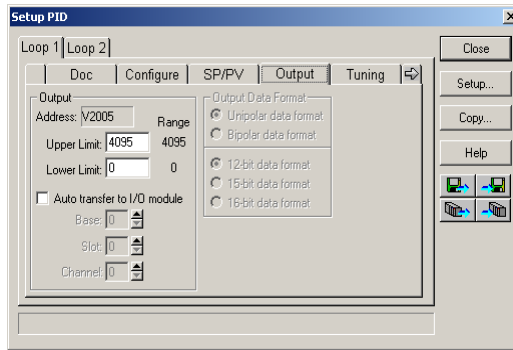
Setup PID

Loop 1 | Loop 2

Doc | Configure | SP/PV | Output | Tuning

Output
Address: V2005
Range
Upper Limit: 4095
4095
Lower Limit: 0
0

Auto transfer to I/O module
Base: 0
Slot: 0
Channel: 0

Output Data Format
Unipolar data format
Bipolar data format

12-bit data format
15-bit data format
16-bit data format

Close
Setup...
Copy...
Help